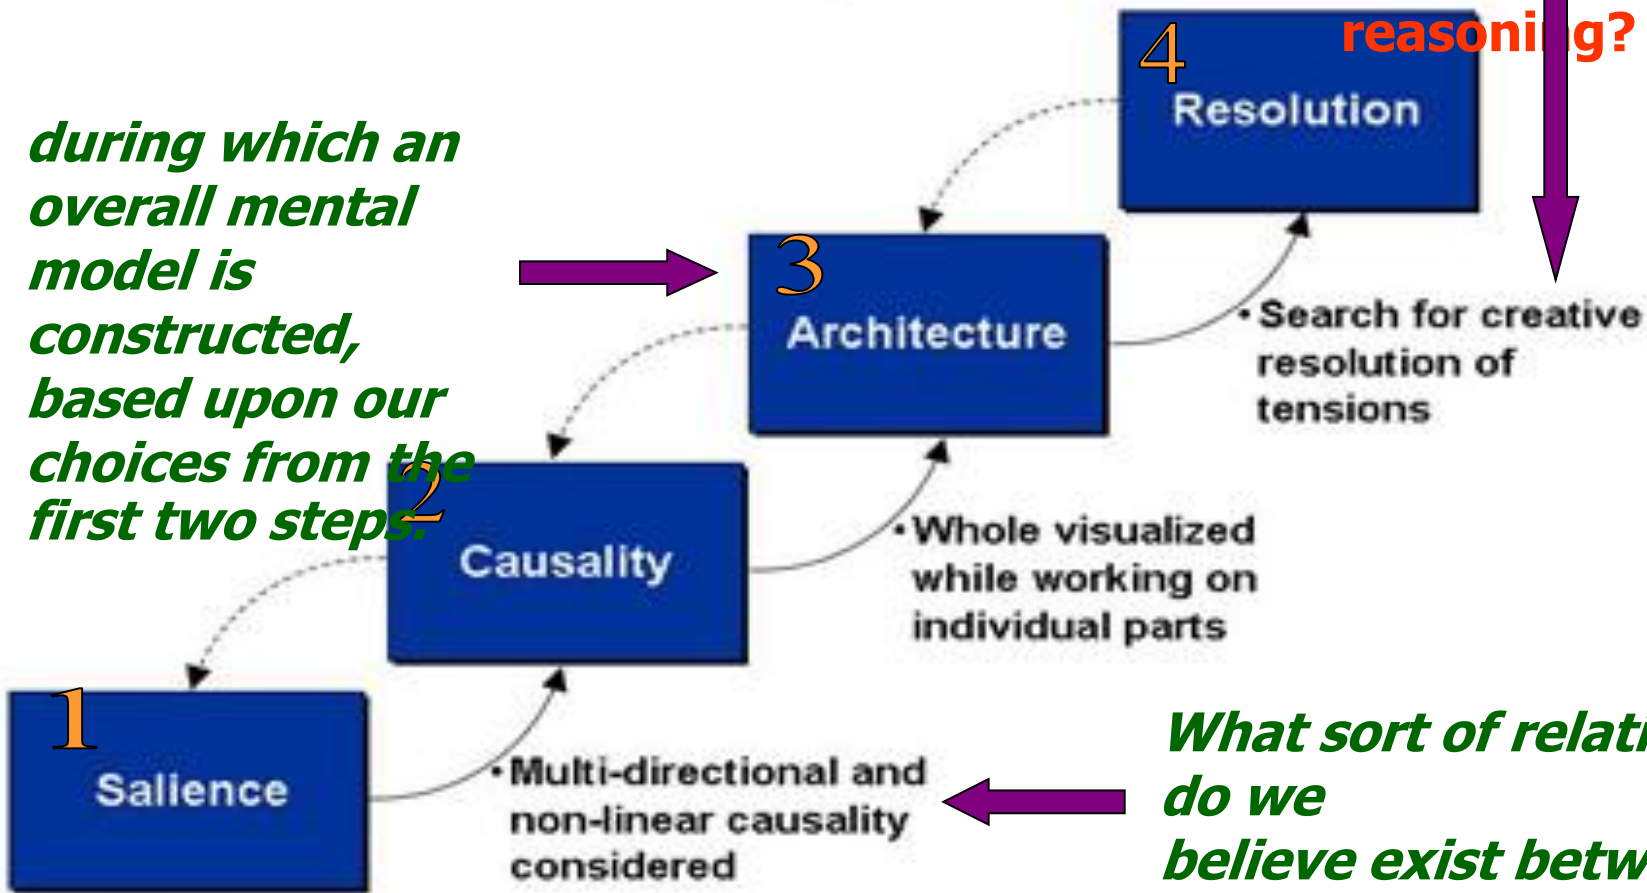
reasoni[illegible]g?

4
Resolution

during which an overall mental model is constructed, based upon our choices from the first two steps.

3
Architecture

•Search for creative resolution of tensions

2
Causality

•Whole visualized while working on individual parts

1
Salience

•Multi-directional and non-linear causality considered

What sort of relat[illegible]
do we
believe exist betw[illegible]